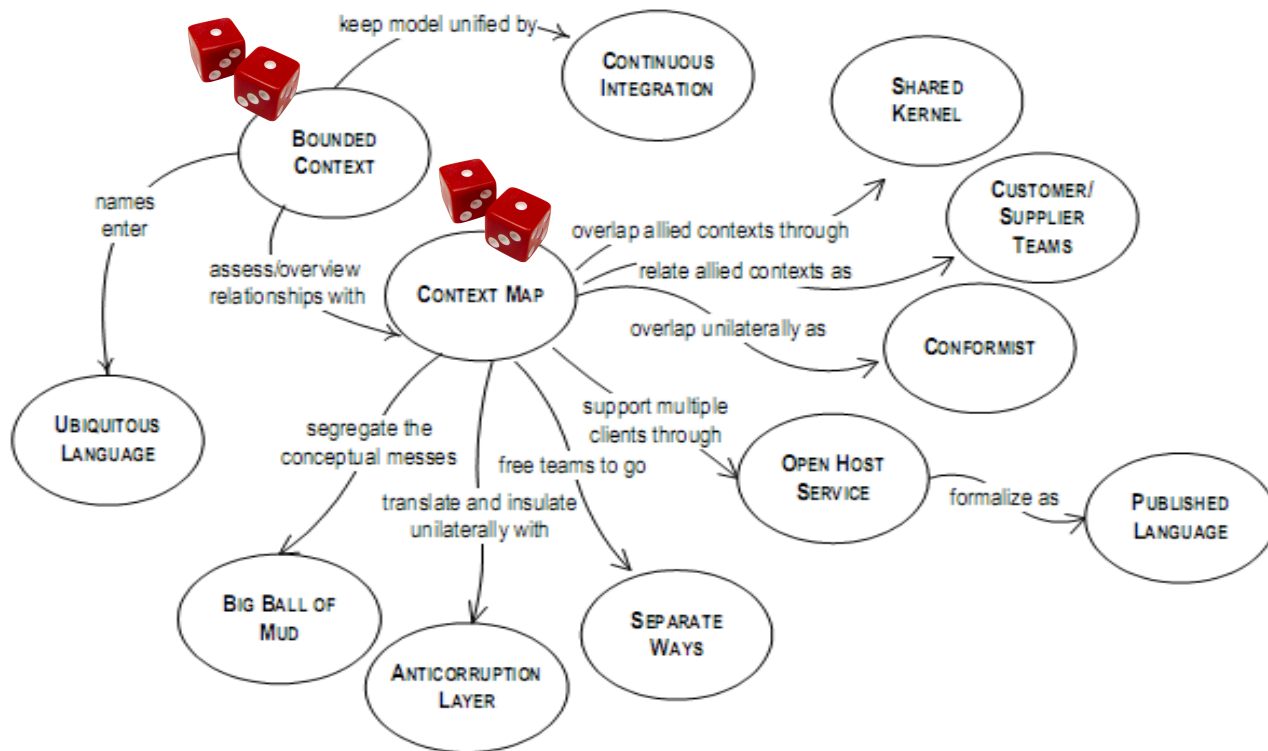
keep model unified by

Continuous Integration

Shared Kernel

Bounded Context

Customer/ Supplier Teams

names enter

overlap allied contexts through

relate allied contexts as

assess/overview relationships with

Context Map

overlap unilaterally as

Conformist

support multiple clients through

Ubiquitous Language

segregate the conceptual messes

free teams to go

Open Host Service

formalize as

Published Language

translate and insulate unilaterally with

Big Ball of Mud

Separate Ways

Anticorruption Layer